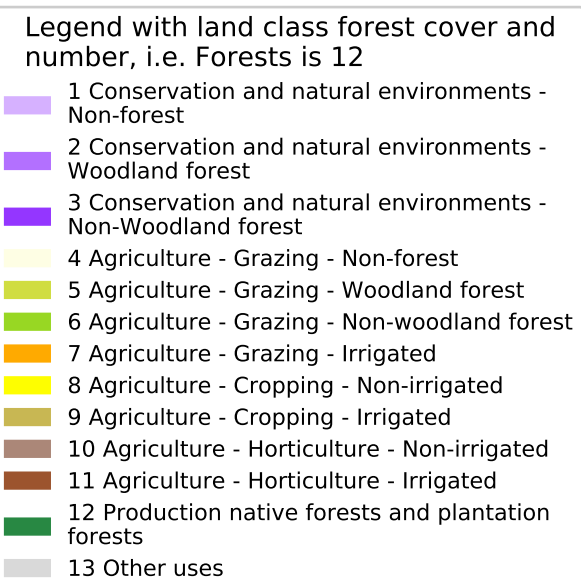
Legend with land class forest cover and number, i.e. Forests is 12

1 Conservation and natural environments - Non-forest

2 Conservation and natural environments - Woodland forest

3 Conservation and natural environments - Non-Woodland forest

4 Agriculture - Grazing - Non-forest

5 Agriculture - Grazing - Woodland forest

6 Agriculture - Grazing - Non-woodland forest

7 Agriculture - Grazing - Irrigated

8 Agriculture - Cropping - Non-irrigated

9 Agriculture - Cropping - Irrigated

10 Agriculture - Horticulture - Non-irrigated

11 Agriculture - Horticulture - Irrigated

12 Production native forests and plantation forests

13 Other uses